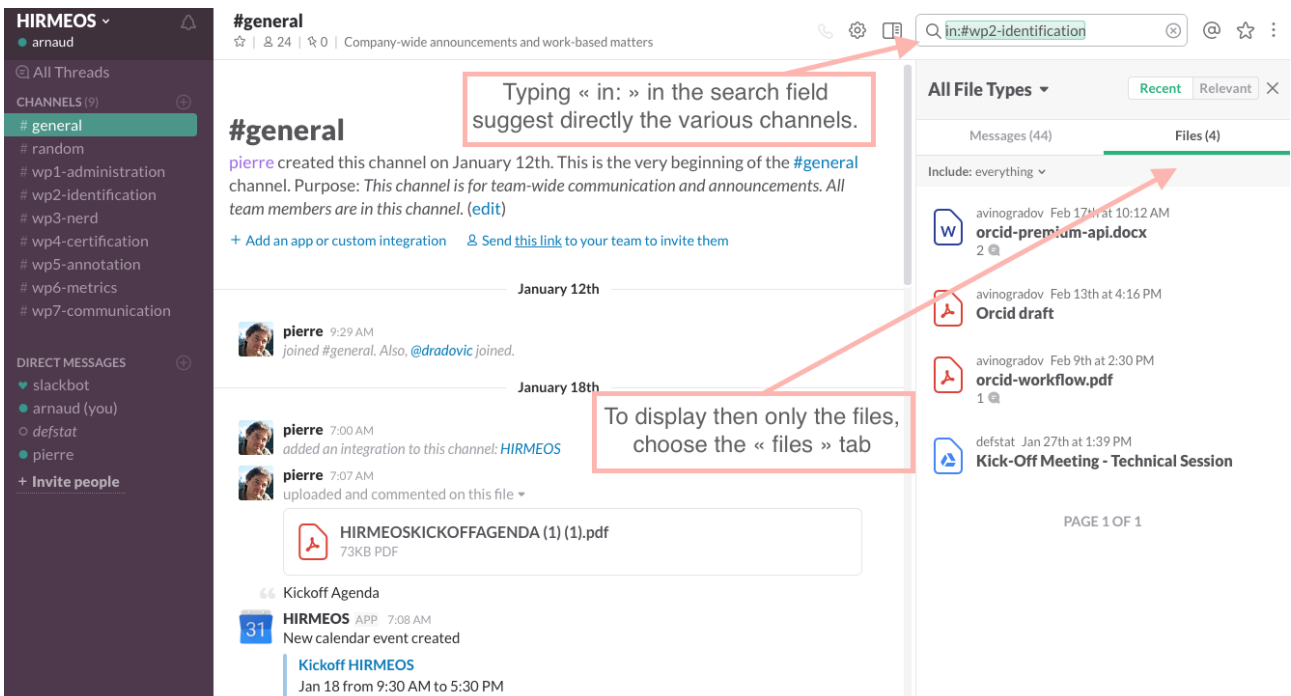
HIRMEOS
arnaud

All Threads

CHANNELS (9)
# general
# random
# wp1-administration
# wp2-identification
# wp3-nerd
# wp4-certification
# wp5-annotation
# wp6-metrics
# wp7-communication

DIRECT MESSAGES
slackbot
arnaud (you)
defstat
pierre
+ Invite people

#general
☆ | 24 | 0 | Company-wide announcements and work-based matters

in:#wp2-identification

Typing « in: » in the search field suggest directly the various channels.

#general

pierre created this channel on January 12th. This is the very beginning of the #general channel. Purpose: This channel is for team-wide communication and announcements. All team members are in this channel. (edit)

+ Add an app or custom integration   Send this link to your team to invite them

January 12th

pierre 9:29 AM
joined #general. Also, @dradovic joined.

January 18th

pierre 7:00 AM
added an integration to this channel: HIRMEOS

pierre 7:07 AM
uploaded and commented on this file

HIRMEOSKICKOFFAGENDA (1) (1).pdf
73KB PDF

Kickoff Agenda

HIRMEOS APP 7:08 AM
New calendar event created

Kickoff HIRMEOS
Jan 18 from 9:30 AM to 5:30 PM

To display then only the files, choose the « files » tab

All File Types
Recent Relevant
Messages (44)
Files (4)
Include: everything

avinogradov Feb 17th at 10:12 AM
orcid-premium-api.docx
2

avinogradov Feb 13th at 4:16 PM
Orcid draft

avinogradov Feb 9th at 2:30 PM
orcid-workflow.pdf
1

defstat Jan 27th at 1:39 PM
Kick-Off Meeting - Technical Session

PAGE 1 OF 1